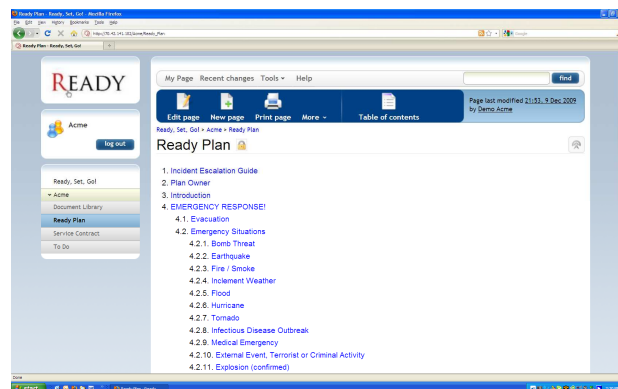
Ready Plan - Ready, Set, Go! - Mozilla Firefox

File Edit View History Bookmarks Tools Help

http://70.42.141.102/Acme/Ready_Plan

Google

Ready Plan - Ready, Set, Go!

READY

Acme

log out

Ready, Set, Go!

Acme

Document Library

Ready Plan

Service Contract

To Do

My Page Recent changes Tools Help

find

Edit page New page Print page More Table of contents

Page last modified 21:53, 9 Dec 2009 by Demo Acme

Ready, Set, Go! » Acme » Ready Plan

Ready Plan

1. Incident Escalation Guide
2. Plan Owner
3. Introduction
4. EMERGENCY RESPONSE!
4.1. Evacuation
4.2. Emergency Situations
4.2.1. Bomb Threat
4.2.2. Earthquake
4.2.3. Fire / Smoke
4.2.4. Inclement Weather
4.2.5. Flood
4.2.6. Hurricane
4.2.7. Tornado
4.2.8. Infectious Disease Outbreak
4.2.9. Medical Emergency
4.2.10. External Event, Terrorist or Criminal Activity
4.2.11. Explosion (confirmed)

Done

start